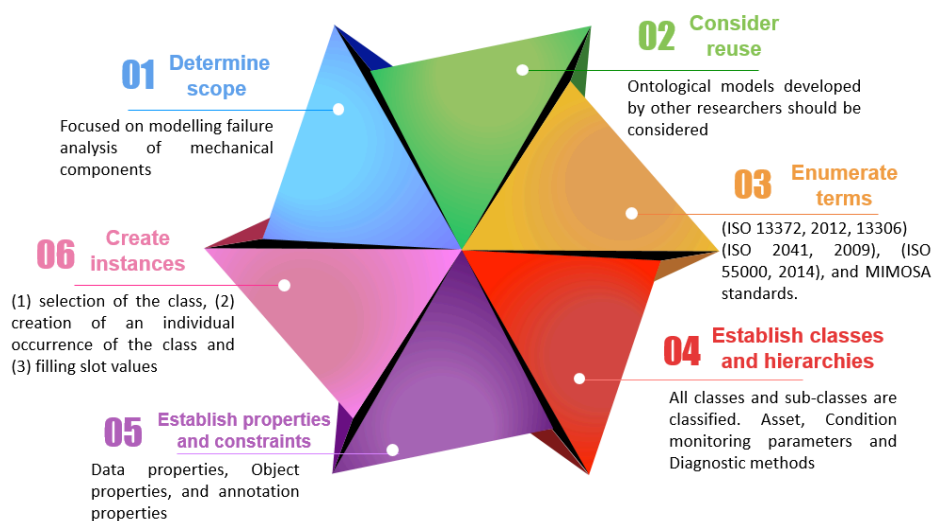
01 Determine scope

Focused on modelling failure analysis of mechanical components

02 Consider reuse

Ontological models developed by other researchers should be considered

03 Enumerate terms

(ISO 13372, 2012, 13306) (ISO 2041, 2009), (ISO 55000, 2014), and MIMOSA standards.

06 Create instances

(1) selection of the class, (2) creation of an individual occurrence of the class and (3) filling slot values

04 Establish classes and hierarchies

All classes and sub-classes are classified. Asset, Condition monitoring parameters and Diagnostic methods

05 Establish properties and constraints

Data properties, Object properties, and annotation properties